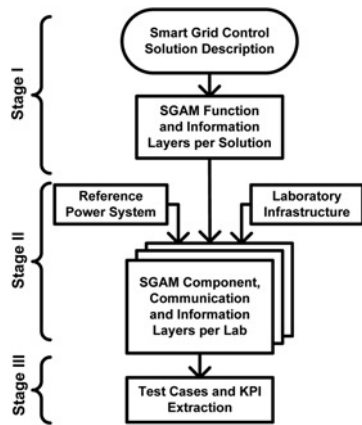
Stage I

Smart Grid Control Solution Description

SGAM Function and Information Layers per Solution

Stage II

Reference Power System

Laboratory Infrastructure

SGAM Component, Communication and Information Layers per Lab

Stage III

Test Cases and KPI Extraction